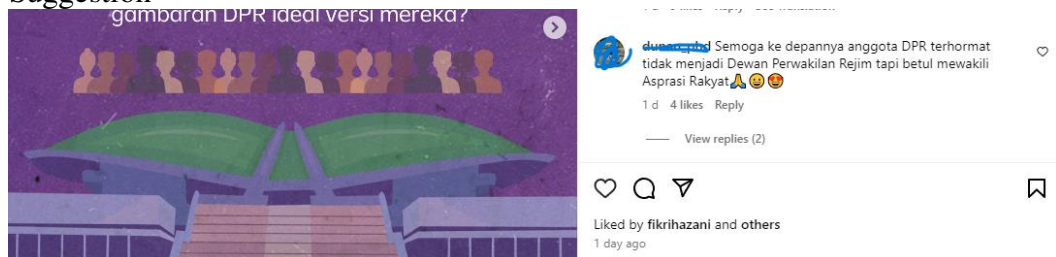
Suggestion

gambaran DPR ideal versi mereka?

1d 3 likes Reply See translation

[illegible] Semoga ke depannya anggota DPR terhormat tidak menjadi Dewan Perwakilan Rejim tapi betul mewakili Asprasi Rakyat🙏😀😍

1d 4 likes Reply

View replies (2)

Liked by fikrihazani and others

1 day ago